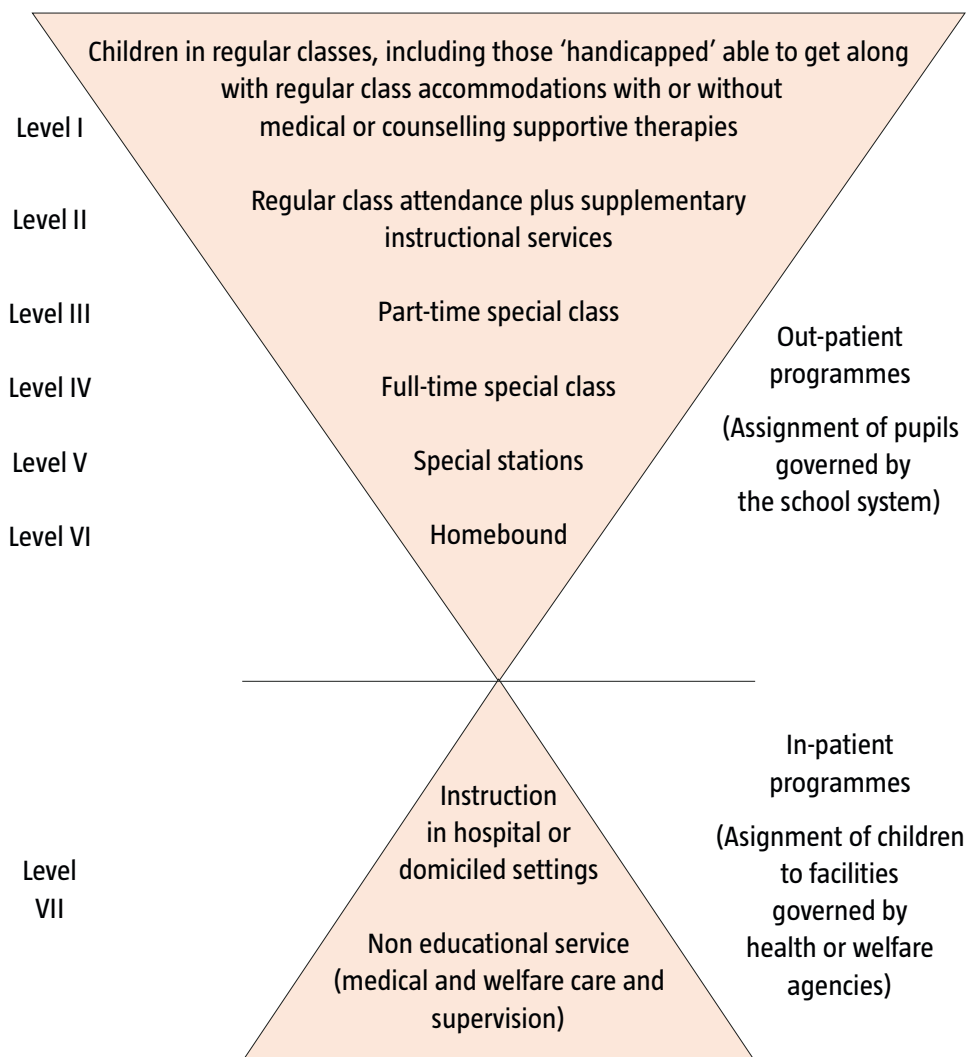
Children in regular classes, including those 'handicapped' able to get along with regular class accommodations with or without medical or counselling supportive therapies

Level I

Level II

Regular class attendance plus supplementary instructional services

Level III

Part-time special class

Level IV

Full-time special class

Level V

Special stations

Level VI

Homebound

Out-patient programmes

(Assignment of pupils governed by the school system)

Level VII

Instruction in hospital or domiciled settings

Non educational service (medical and welfare care and supervision)

In-patient programmes

(Asignment of children to facilities governed by health or welfare agencies)